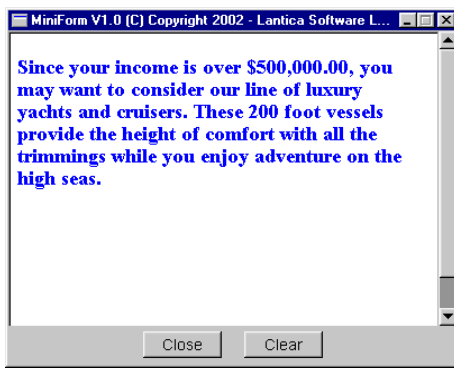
MiniForm V1.0 (C) Copyright 2002 - Lantica Software L...

Since your income is over \$500,000.00, you may want to consider our line of luxury yachts and cruisers. These 200 foot vessels provide the height of comfort with all the trimmings while you enjoy adventure on the high seas.

Close Clear